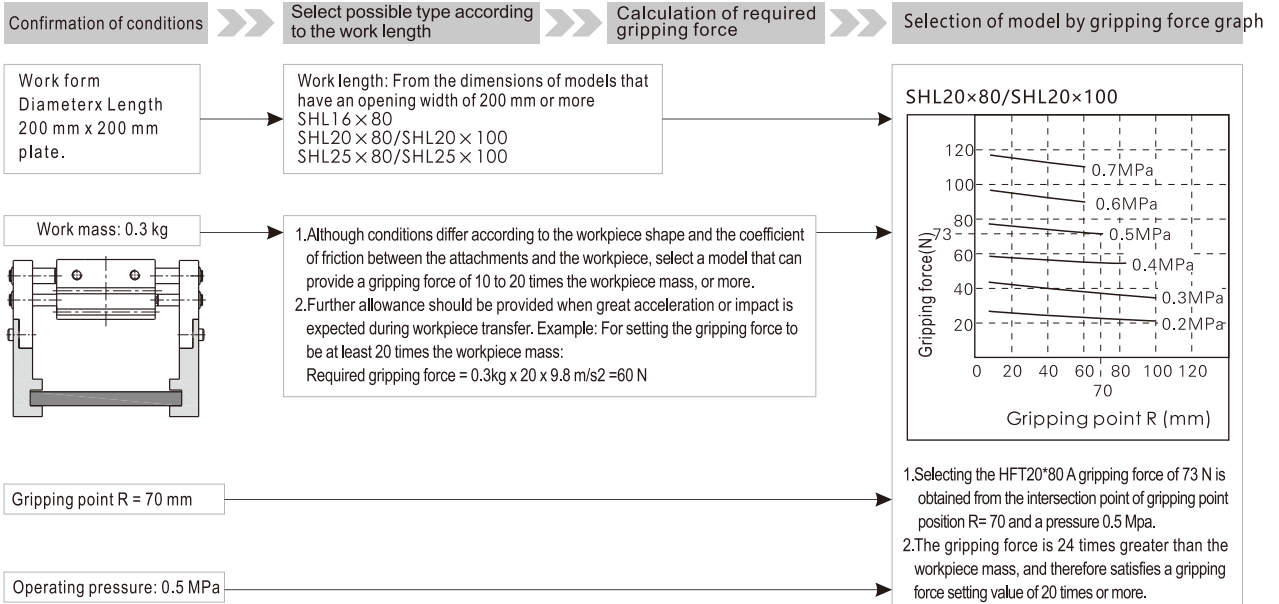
Confirmation of conditions

Select possible type according to the work length

Calculation of required gripping force

Selection of model by gripping force graph

Work form
Diameterx Length
200 mm x 200 mm
plate.

Work length: From the dimensions of models that have an opening width of 200 mm or more
SHL16 × 80
SHL20 × 80/SHL20 × 100
SHL25 × 80/SHL25 × 100

SHL20×80/SHL20×100

Work mass: 0.3 kg

1.Although conditions differ according to the workpiece shape and the coefficient of friction between the attachments and the workpiece, select a model that can provide a gripping force of 10 to 20 times the workpiece mass, or more.
2.Further allowance should be provided when great acceleration or impact is expected during workpiece transfer. Example: For setting the gripping force to be at least 20 times the workpiece mass:
Required gripping force = 0.3kg x 20 x 9.8 m/s2 =60 N

120
100
80
73
60
40
20
0.7MPa
0.6MPa
0.5MPa
0.4MPa
0.3MPa
0.2MPa
Gripping force(N)
0 20 40 60 80 100 120
70
Gripping point R (mm)

Gripping point R = 70 mm

1.Selecting the HFT20*80 A gripping force of 73 N is obtained from the intersection point of gripping point position R= 70 and a pressure 0.5 Mpa.
2.The gripping force is 24 times greater than the workpiece mass, and therefore satisfies a gripping force setting value of 20 times or more.

Operating pressure: 0.5 MPa